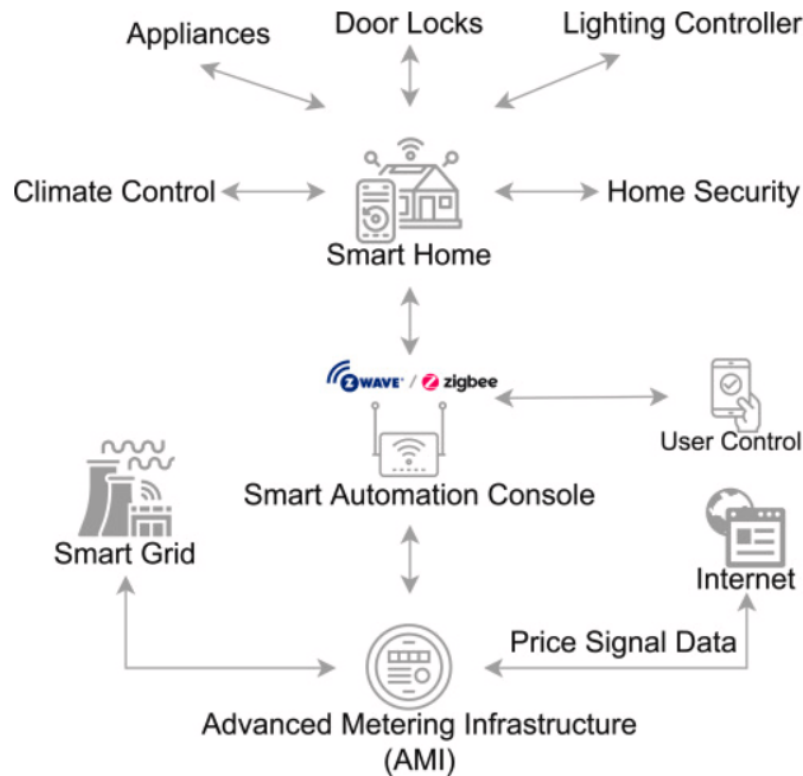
Appliances

Door Locks

Lighting Controller

Climate Control

Home Security

Smart Home

Z WAVE / Z zigbee

User Control

Smart Automation Console

Smart Grid

Internet

Price Signal Data

Advanced Metering Infrastructure (AMI)